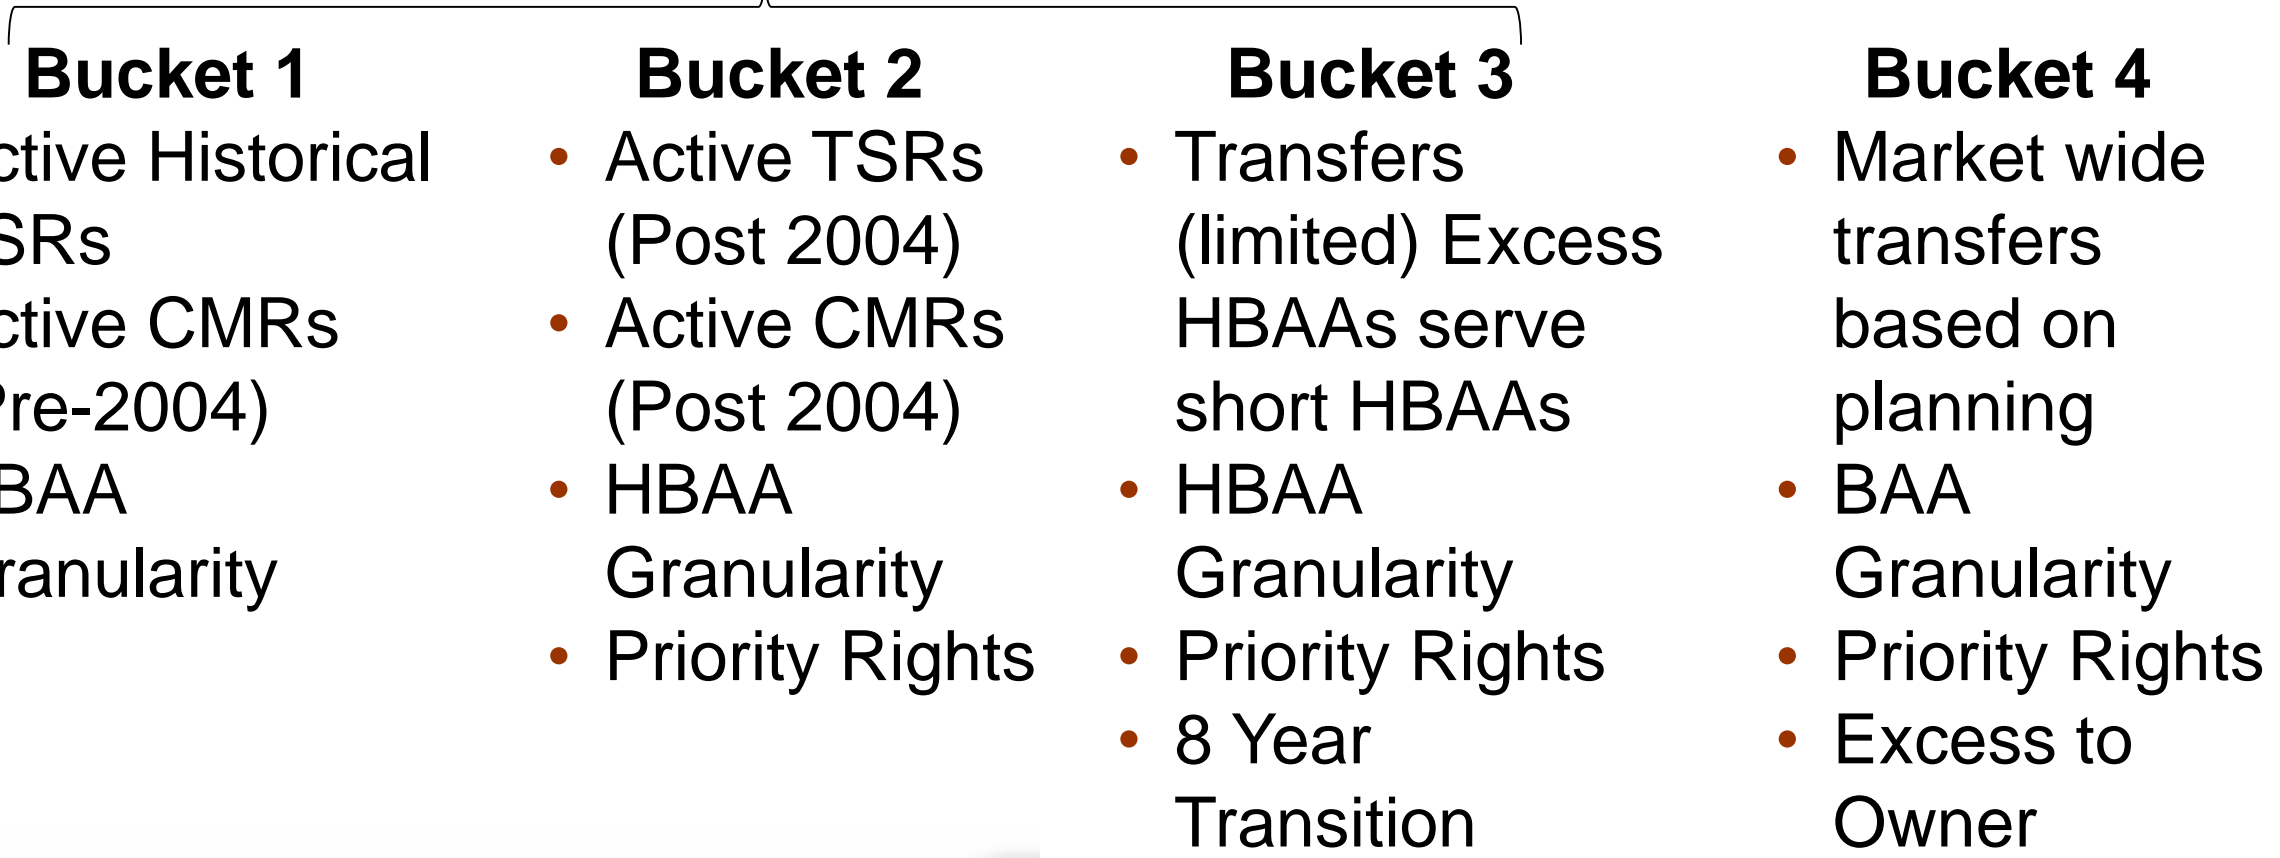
Bucket 1

ctive Historical SRs

ctive CMRs Pre-2004)

BAA ranularity

Bucket 2

- Active TSRs (Post 2004)
- Active CMRs (Post 2004)
- HBAA Granularity
- Priority Rights

Bucket 3

- Transfers (limited) Excess HBAAs serve short HBAAs
- HBAA Granularity
- Priority Rights
- 8 Year Transition

Bucket 4

- Market wide transfers based on planning
- BAA Granularity
- Priority Rights
- Excess to Owner